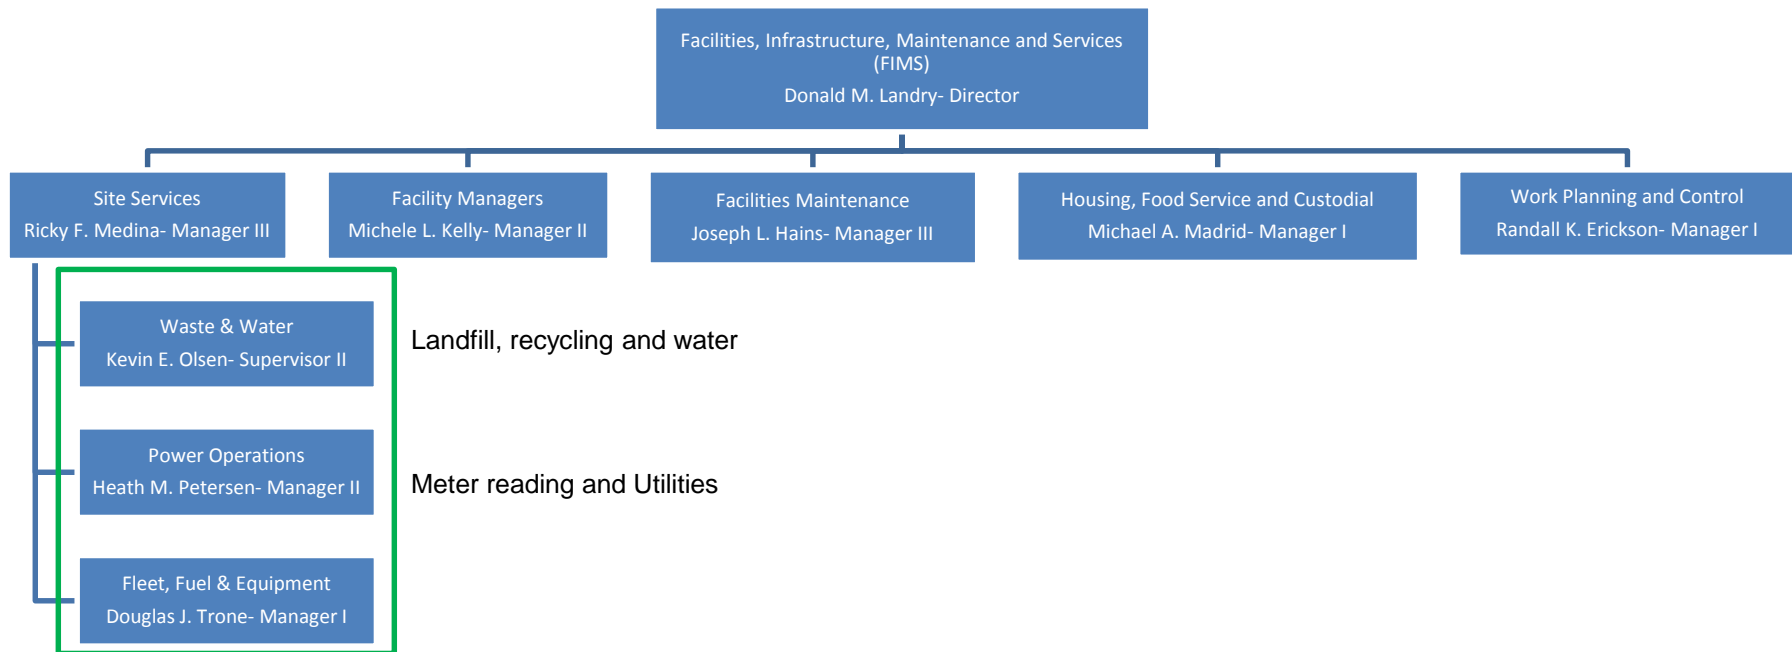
Facilities, Infrastructure, Maintenance and Services (FIMS)
Donald M. Landry- Director

Site Services
Ricky F. Medina- Manager III

Facility Managers
Michele L. Kelly- Manager II

Facilities Maintenance
Joseph L. Hains- Manager III

Housing, Food Service and Custodial
Michael A. Madrid- Manager I

Work Planning and Control
Randall K. Erickson- Manager I

Waste & Water
Kevin E. Olsen- Supervisor II

Landfill, recycling and water

Power Operations
Heath M. Petersen- Manager II

Meter reading and Utilities

Fleet, Fuel & Equipment
Douglas J. Trone- Manager I